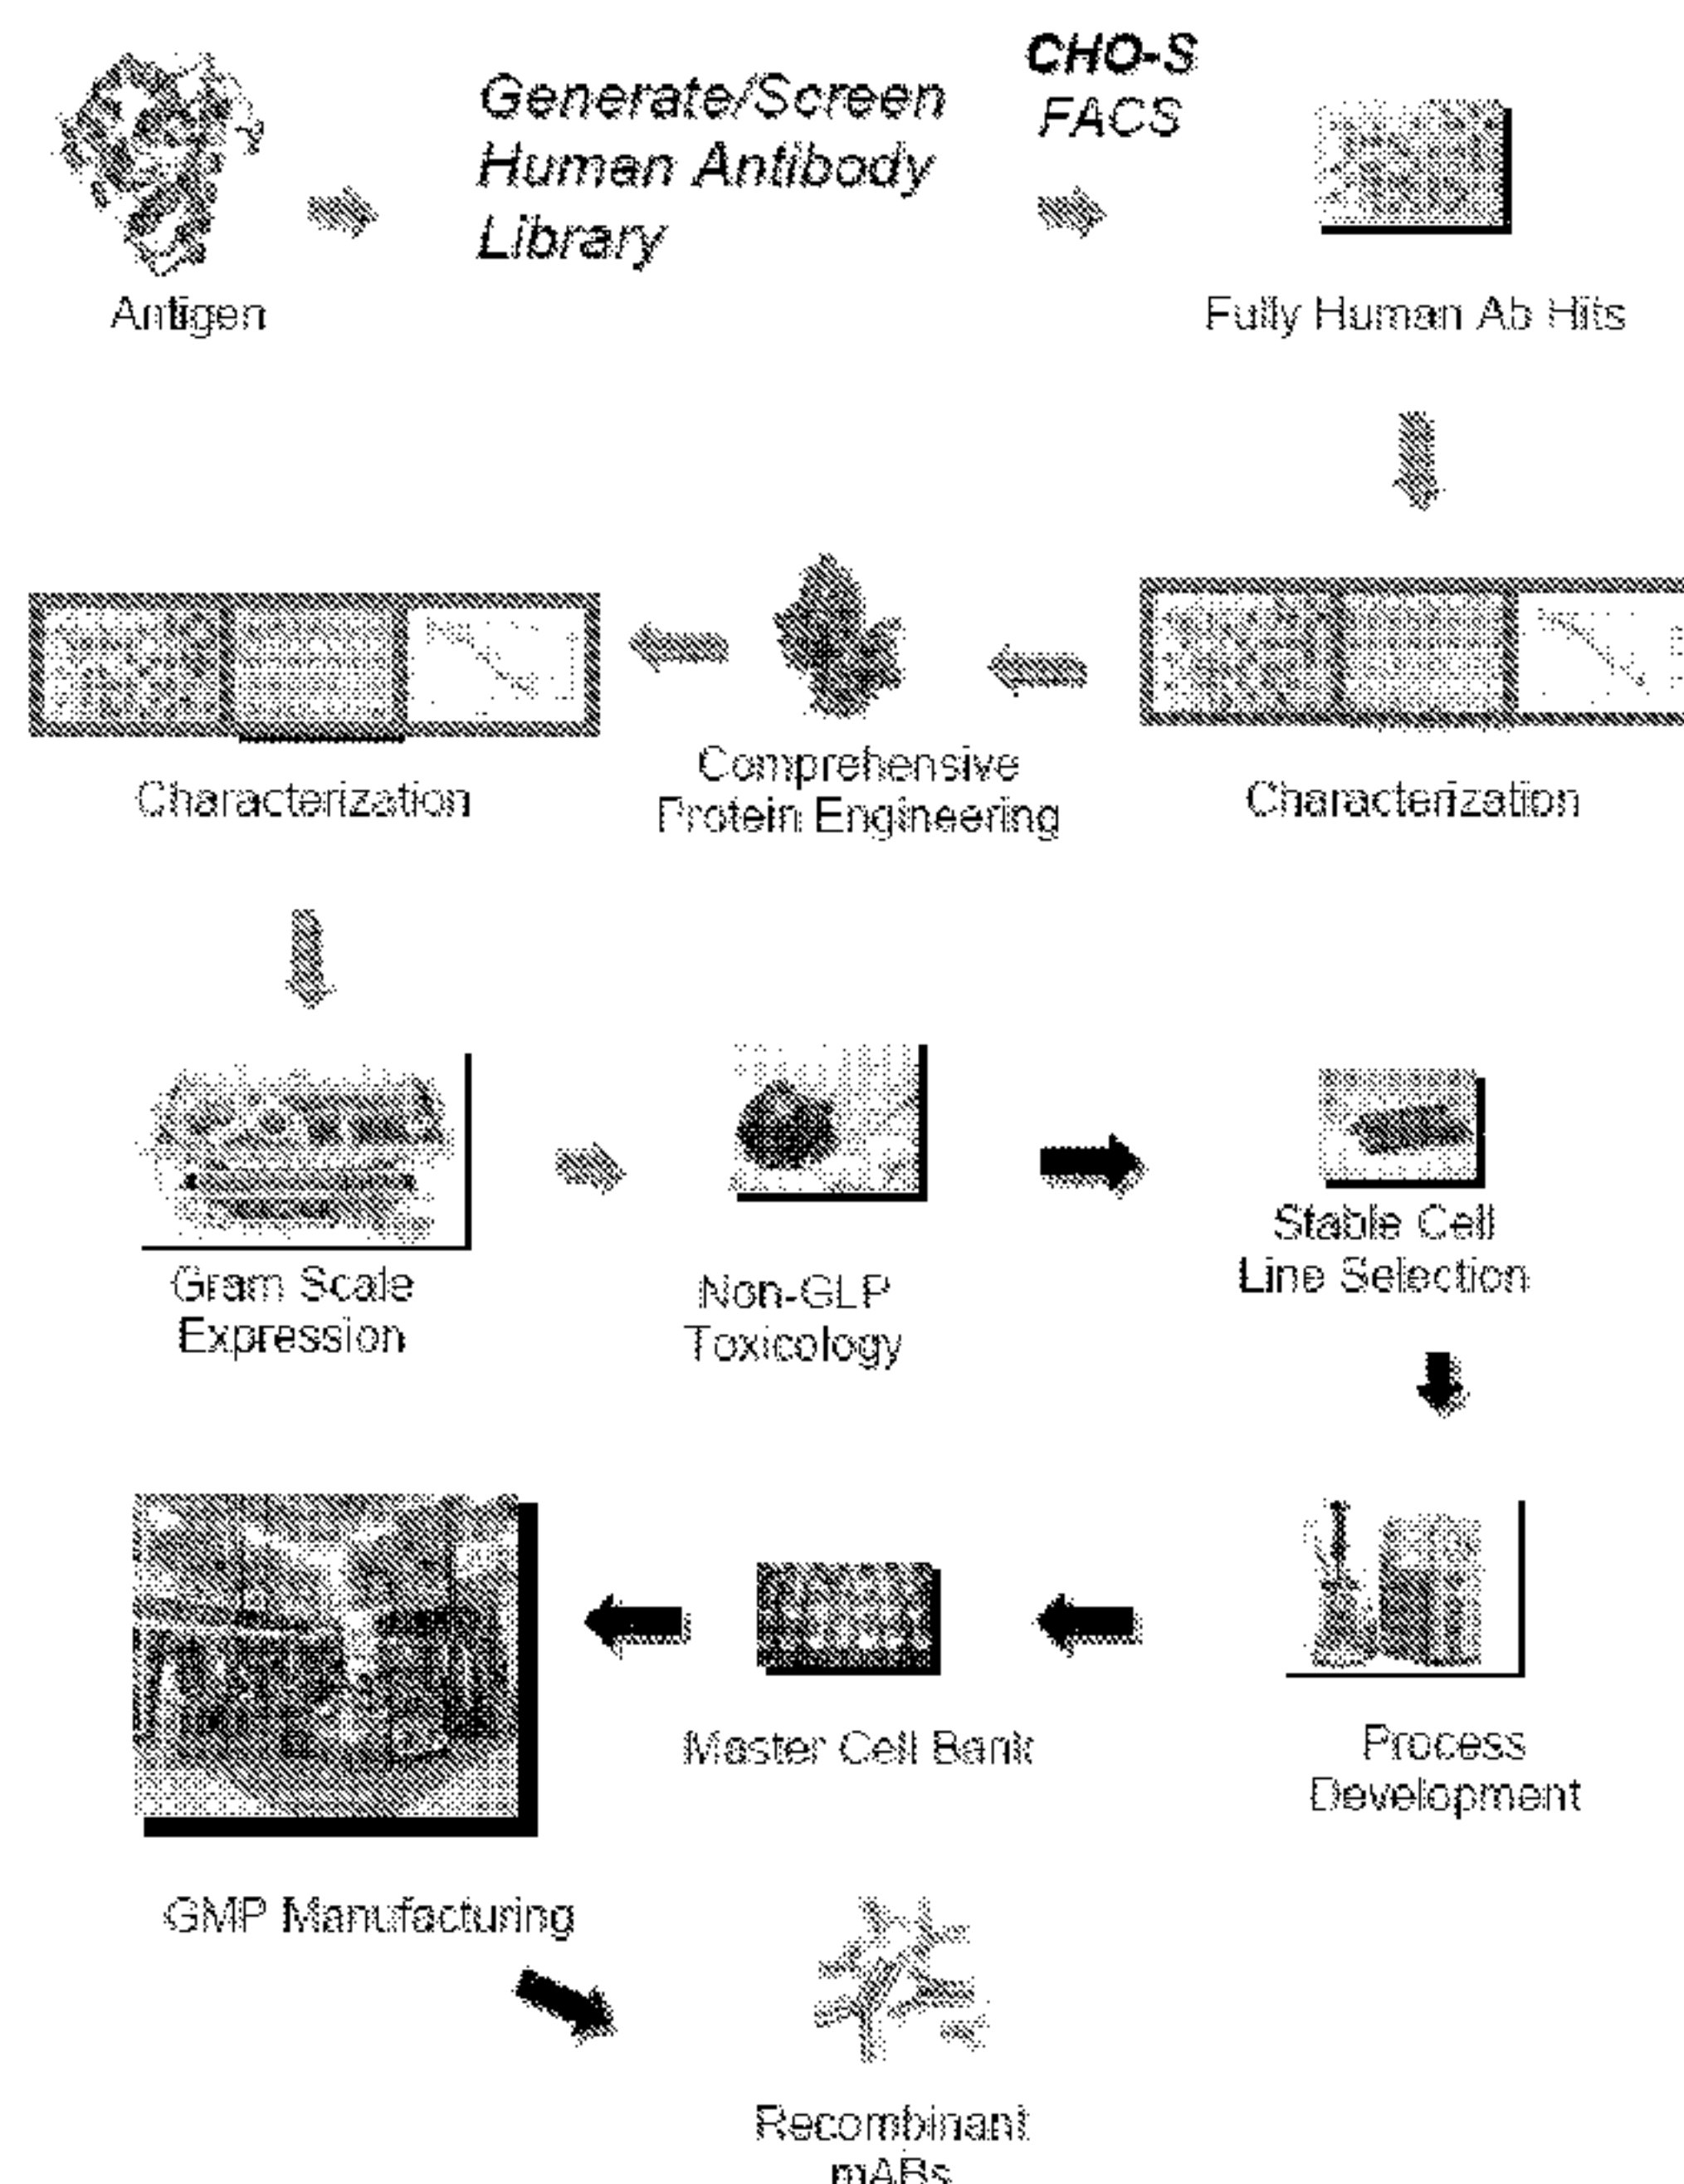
Generate/Screen Human Antibody Library

CHO-S FACS

Antigen

Fully Human Ab Hits

Characterization

Comprehensive Protein Engineering

Characterization

Gram Scale Expression

Non-GLP Toxicology

Stable Cell Line Selection

Master Cell Bank

Process Development

GMP Manufacturing

Recombinant mABs